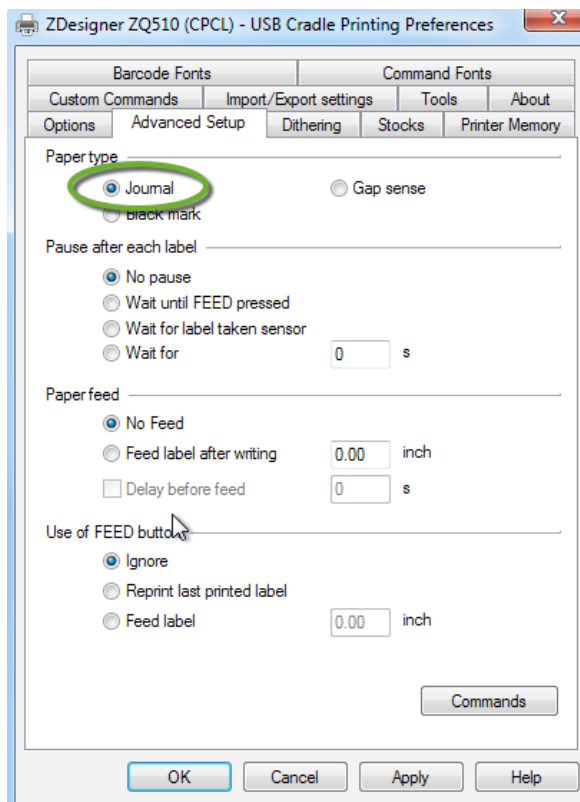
ZDesigner ZQ510 (CPCL) - USB Cradle Printing Preferences

Barcode Fonts
Command Fonts
Custom Commands
Import/Export settings
Tools
About
Options
Advanced Setup
Dithering
Stocks
Printer Memory

Paper type
Journal
Gap sense
Black mark

Pause after each label
No pause
Wait until FEED pressed
Wait for label taken sensor
Wait for
0
s

Paper feed
No Feed
Feed label after writing
0.00
inch
Delay before feed
0
s

Use of FEED butto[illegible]
Ignore
Reprint last printed label
Feed label
0.00
inch

Commands

OK
Cancel
Apply
Help